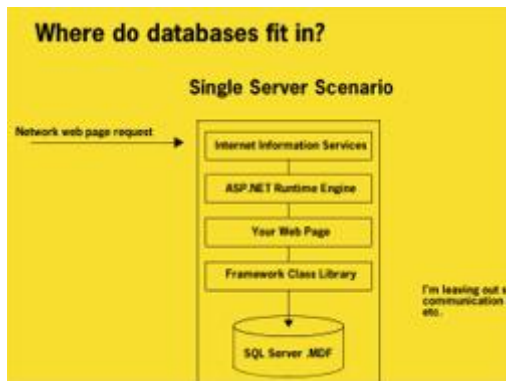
Where do databases fit in?

Single Server Scenario

Network web page request

Internet Information Services

ASP.NET Runtime Engine

Your Web Page

Framework Class Library

SQL Server .MDF

I'm leaving out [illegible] communication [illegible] etc.